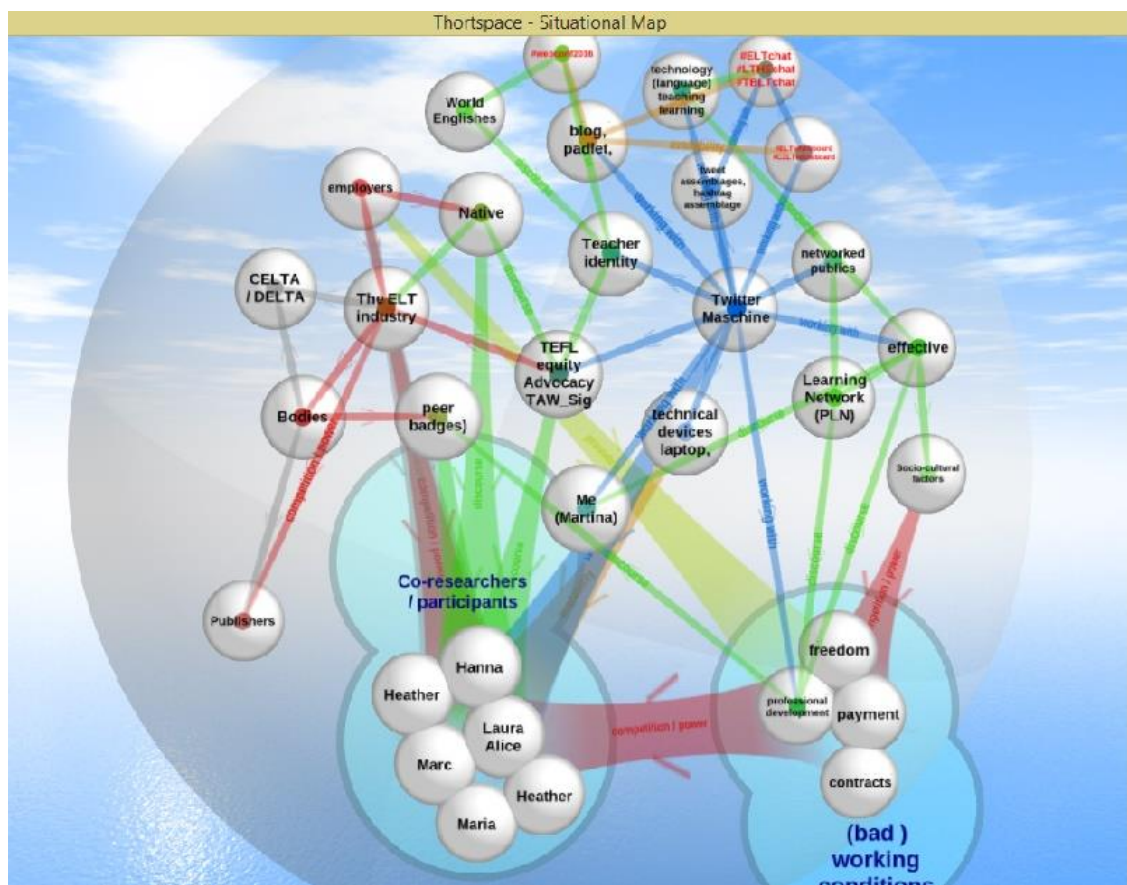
Thortspace - Situational Map

#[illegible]2018

technology [language] teaching learning

#ELTchat #LTHEchat #TEFLchat

World Englishes

blog, padlet,

#ELT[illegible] #ELT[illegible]

tweet assemblages, hashtag assemblage

employers

Native

Teacher identity

networked publics

CELTA / DELTA

The ELT industry

Twitter Maschine

effective

TEFL equity Advocacy TAW_Sig

Learning Network (PLN)

Bodies

peer badges)

technical devices laptop,

Socio-cultural factors

Me (Martina)

Co-researchers / participants

Publishers

freedom

Hanna

Heather

professional development

payment

Laura Alice

Marc

Heather

contracts

Maria

(bad ) working conditions

working with

competition | power

competition | power

competition | power

competition | power